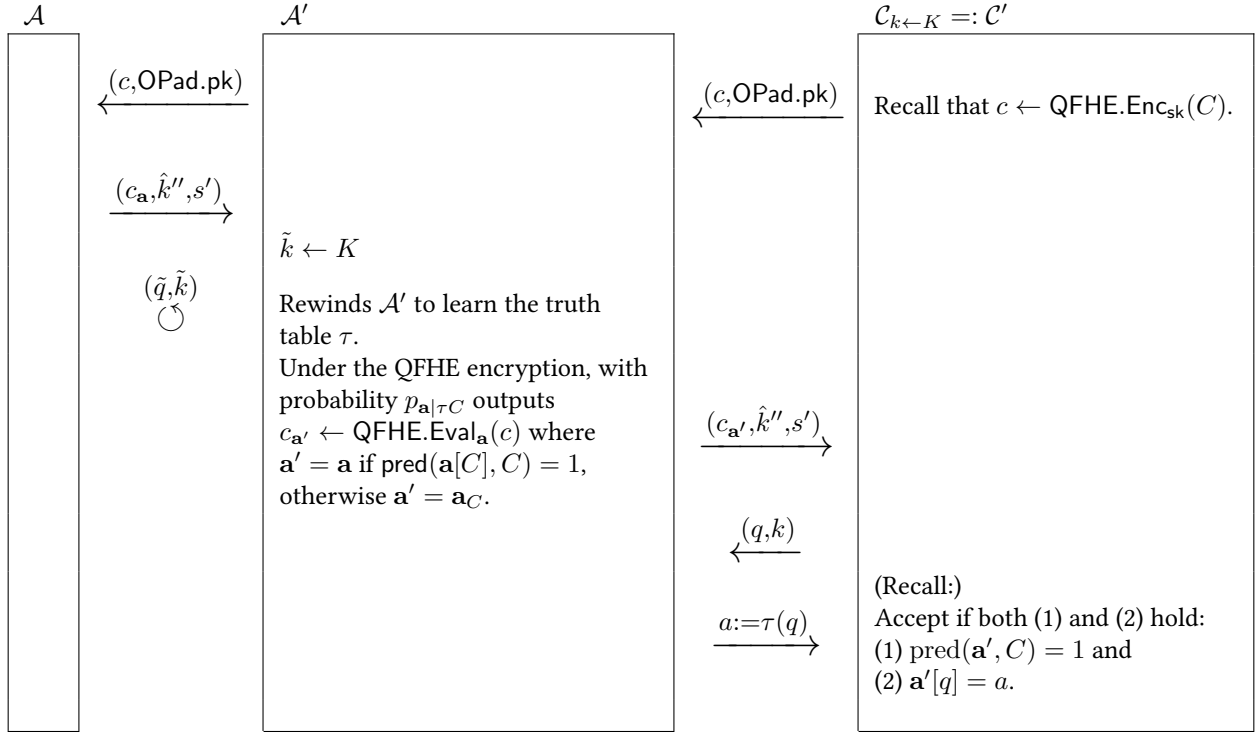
$\mathcal{A}$

$\mathcal{A}'$

$\mathcal{C}_{k\leftarrow K} =: \mathcal{C}'$

$(c, \mathsf{OPad.pk})$

$(c, \mathsf{OPad.pk})$

Recall that $c \leftarrow \mathsf{QFHE.Enc_{sk}}(C)$.

$(c_{\mathbf{a}}, \hat{k}'', s')$

$\tilde{k} \leftarrow K$

$(\tilde{q}, \tilde{k})$

Rewinds $\mathcal{A}'$ to learn the truth table $\tau$.
Under the QFHE encryption, with probability $p_{\mathbf{a}|\tau C}$ outputs $c_{\mathbf{a}'} \leftarrow \mathsf{QFHE.Eval_{\mathbf{a}}}(c)$ where $\mathbf{a}' = \mathbf{a}$ if $\mathsf{pred}(\mathbf{a}[C], C) = 1$, otherwise $\mathbf{a}' = \mathbf{a}_C$.

$(c_{\mathbf{a}'}, \hat{k}'', s')$

$(q, k)$

$a := \tau(q)$

(Recall:)
Accept if both (1) and (2) hold:
(1) $\mathrm{pred}(\mathbf{a}', C) = 1$ and
(2) $\mathbf{a}'[q] = a$.